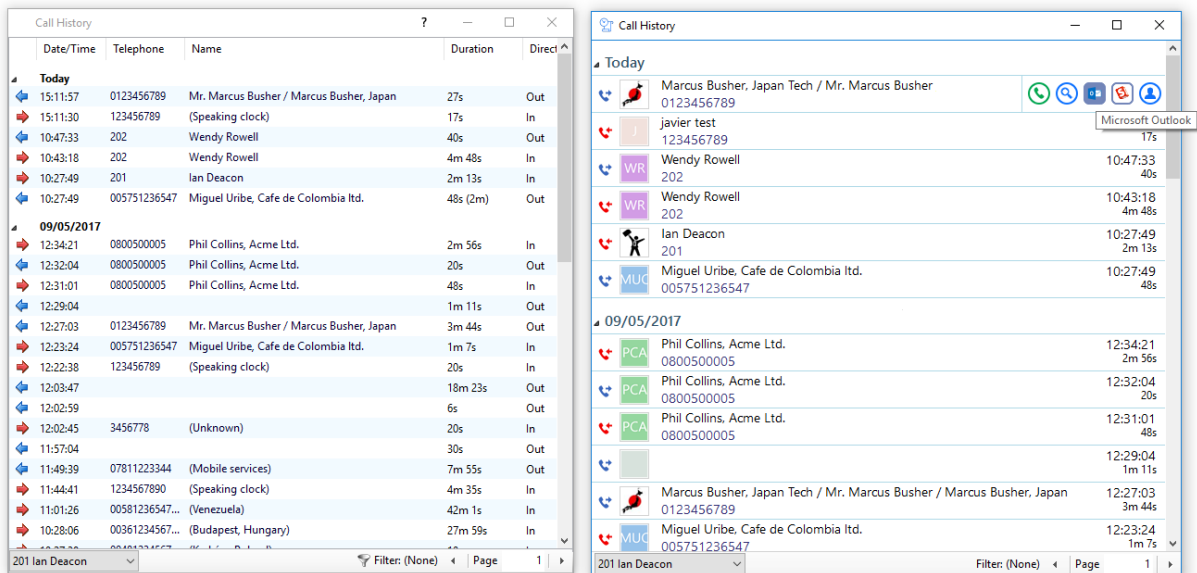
Call History ?

| Date/Time | Telephone | Name | Duration | Direct |
|---|---|---|---|---|
| Today | | | | |
| 15:11:57 | 0123456789 | Mr. Marcus Busher / Marcus Busher, Japan | 27s | Out |
| 15:11:30 | 123456789 | (Speaking clock) | 17s | In |
| 10:47:33 | 202 | Wendy Rowell | 40s | Out |
| 10:43:18 | 202 | Wendy Rowell | 4m 48s | In |
| 10:27:49 | 201 | Ian Deacon | 2m 13s | In |
| 10:27:49 | 005751236547 | Miguel Uribe, Cafe de Colombia ltd. | 48s (2m) | Out |
| 09/05/2017 | | | | |
| 12:34:21 | 0800500005 | Phil Collins, Acme Ltd. | 2m 56s | In |
| 12:32:04 | 0800500005 | Phil Collins, Acme Ltd. | 20s | Out |
| 12:31:01 | 0800500005 | Phil Collins, Acme Ltd. | 48s | In |
| 12:29:04 | | | 1m 11s | Out |
| 12:27:03 | 0123456789 | Mr. Marcus Busher / Marcus Busher, Japan | 3m 44s | Out |
| 12:23:24 | 005751236547 | Miguel Uribe, Cafe de Colombia ltd. | 1m 7s | In |
| 12:22:38 | 123456789 | (Speaking clock) | 20s | In |
| 12:03:47 | | | 18m 23s | Out |
| 12:02:59 | | | 6s | Out |
| 12:02:45 | 3456778 | (Unknown) | 20s | In |
| 11:57:04 | | | 30s | Out |
| 11:49:39 | 07811223344 | (Mobile services) | 7m 55s | Out |
| 11:44:41 | 1234567890 | (Speaking clock) | 4m 35s | In |
| 11:01:26 | 00581236547... | (Venezuela) | 42m 1s | In |
| 10:28:06 | 00361234567... | (Budapest, Hungary) | 27m 59s | In |

201 Ian Deacon Filter: (None) Page 1

Call History

Today
Marcus Busher, Japan Tech / Mr. Marcus Busher
0123456789
Microsoft Outlook
J javier test
123456789
17s
WR Wendy Rowell
202
10:47:33
40s
WR Wendy Rowell
202
10:43:18
4m 48s
Ian Deacon
201
10:27:49
2m 13s
MUC Miguel Uribe, Cafe de Colombia ltd.
005751236547
10:27:49
48s
09/05/2017
PCA Phil Collins, Acme Ltd.
0800500005
12:34:21
2m 56s
PCA Phil Collins, Acme Ltd.
0800500005
12:32:04
20s
PCA Phil Collins, Acme Ltd.
0800500005
12:31:01
48s
12:29:04
1m 11s
Marcus Busher, Japan Tech / Mr. Marcus Busher / Marcus Busher, Japan
0123456789
12:27:03
3m 44s
MUC Miguel Uribe, Cafe de Colombia ltd.
005751236547
12:23:24
1m 7s

201 Ian Deacon Filter: (None) Page 1